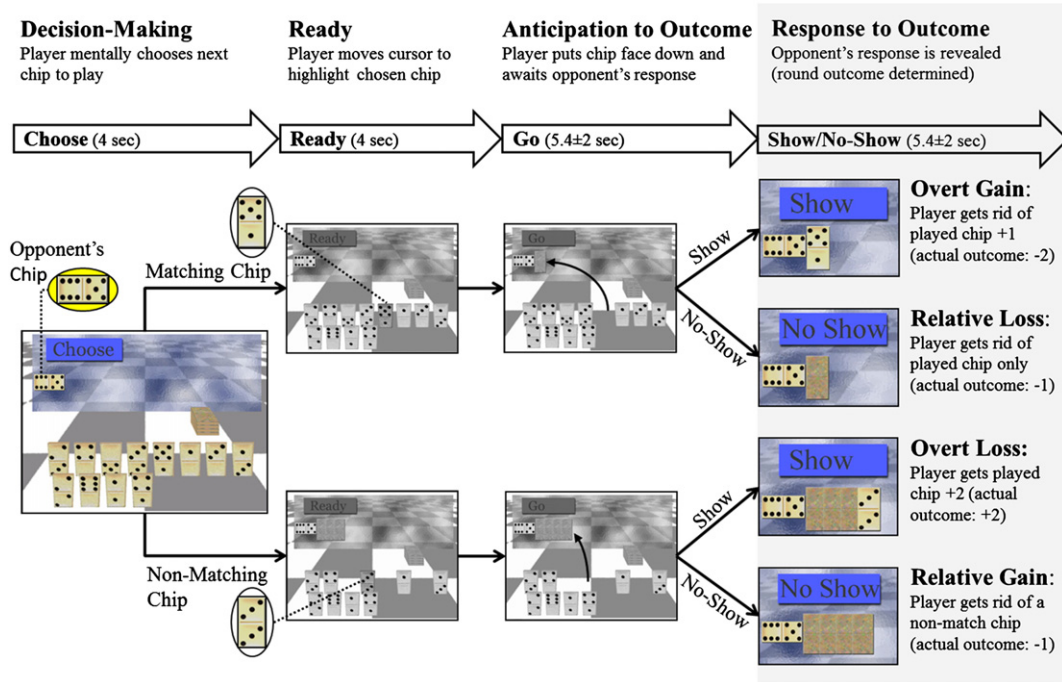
**Decision-Making**
Player mentally chooses next chip to play

**Ready**
Player moves cursor to highlight chosen chip

**Anticipation to Outcome**
Player puts chip face down and awaits opponent's response

**Response to Outcome**
Opponent's response is revealed (round outcome determined)

**Choose** (4 sec)

**Ready** (4 sec)

**Go** (5.4±2 sec)

**Show/No-Show** (5.4±2 sec)

Opponent's Chip

Choose

Matching Chip

Ready

Go

Show

No-Show

Show

**Overt Gain**: Player gets rid of played chip +1 (actual outcome: -2)

No Show

**Relative Loss**: Player gets rid of played chip only (actual outcome: -1)

Non-Matching Chip

Ready

Go

Show

No-Show

Show

**Overt Loss:** Player gets played chip +2 (actual outcome: +2)

No Show

**Relative Gain**: Player gets rid of a non-match chip (actual outcome: -1)